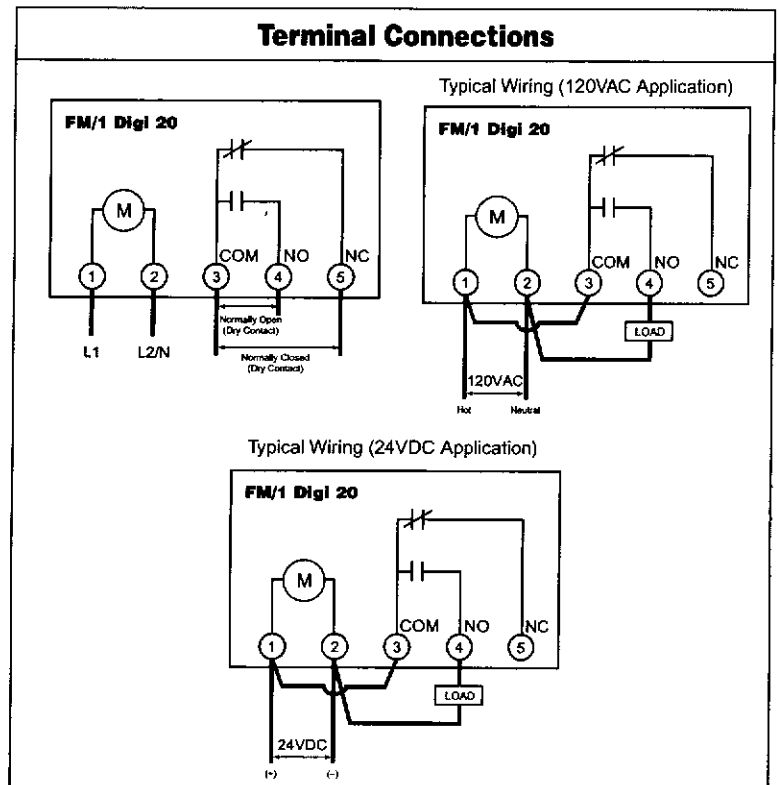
Terminal Connections

FM/1 Digi 20

M

COM NO NC

1 2 3 4 5

Normally Open (Dry Contact)

Normally Closed (Dry Contact)

L1 L2/N

Typical Wiring (120VAC Application)

FM/1 Digi 20

M

COM NO NC

1 2 3 4 5

LOAD

120VAC

Hot Neutral

Typical Wiring (24VDC Application)

FM/1 Digi 20

M

COM NO NC

1 2 3 4 5

LOAD

24VDC

(+) (−)